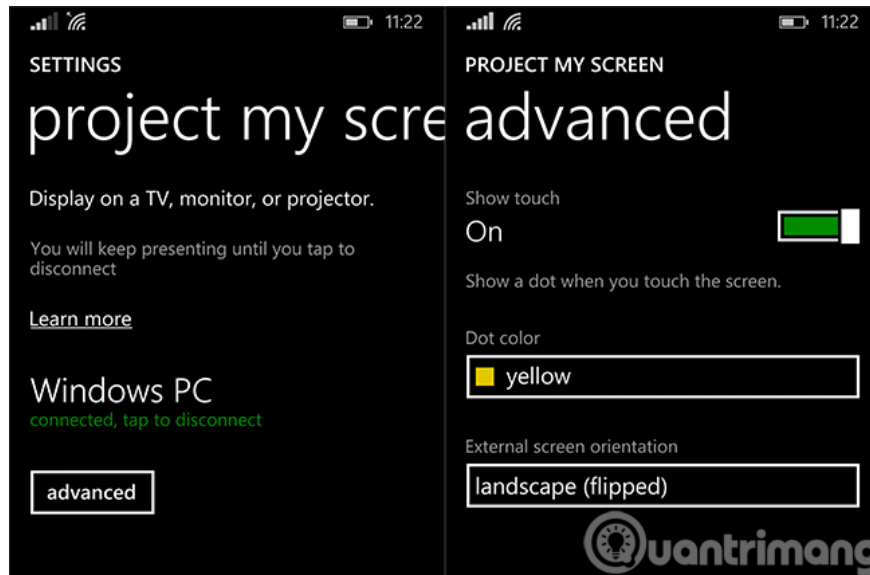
11:22

SETTINGS

project my scre

Display on a TV, monitor, or projector.

You will keep presenting until you tap to disconnect

Learn more

Windows PC

connected, tap to disconnect

advanced

11:22

PROJECT MY SCREEN

advanced

Show touch

On

Show a dot when you touch the screen.

Dot color

yellow

External screen orientation

landscape (flipped)

uantrimang